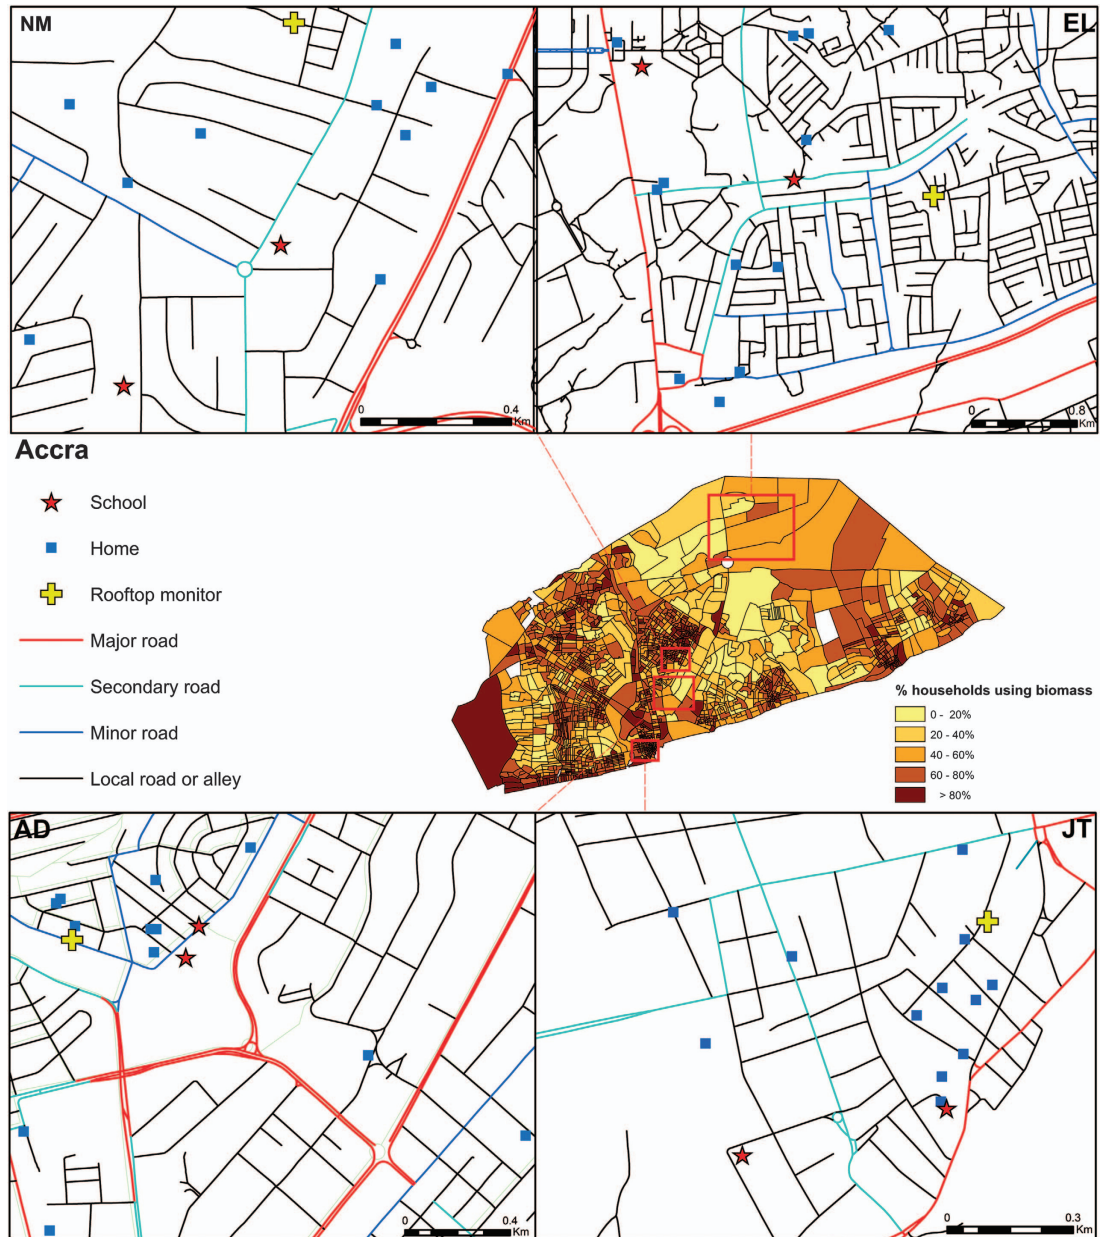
NM

0 0.4 Km

EL

0 0.8 Km

Accra

School

Home

Rooftop monitor

Major road

Secondary road

Minor road

Local road or alley

% households using biomass

0 - 20%

20 - 40%

40 - 60%

60 - 80%

> 80%

AD

0 0.4 Km

JT

0 0.3 Km